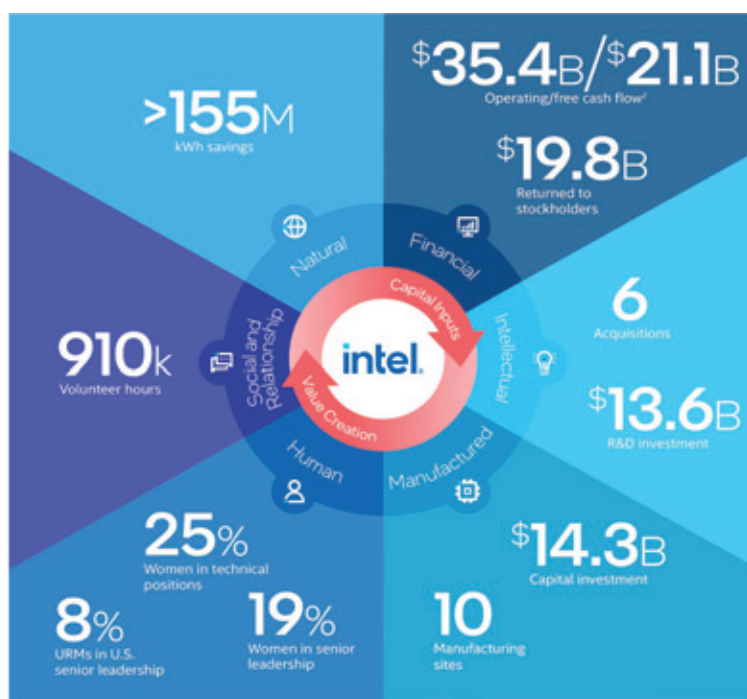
>155M
kWh savings

\$35.4B/\$21.1B
Operating/free cash flow¹

\$19.8B
Returned to stockholders

Natural

Financial

Social and Relationship

Capital Inputs

intel.

Value Creation

Intellectual

Human

Manufactured

910k
Volunteer hours

6
Acquisitions

\$13.6B
R&D investment

25%
Women in technical positions

\$14.3B
Capital investment

8%
URMs in U.S. senior leadership

19%
Women in senior leadership

10
Manufacturing sites